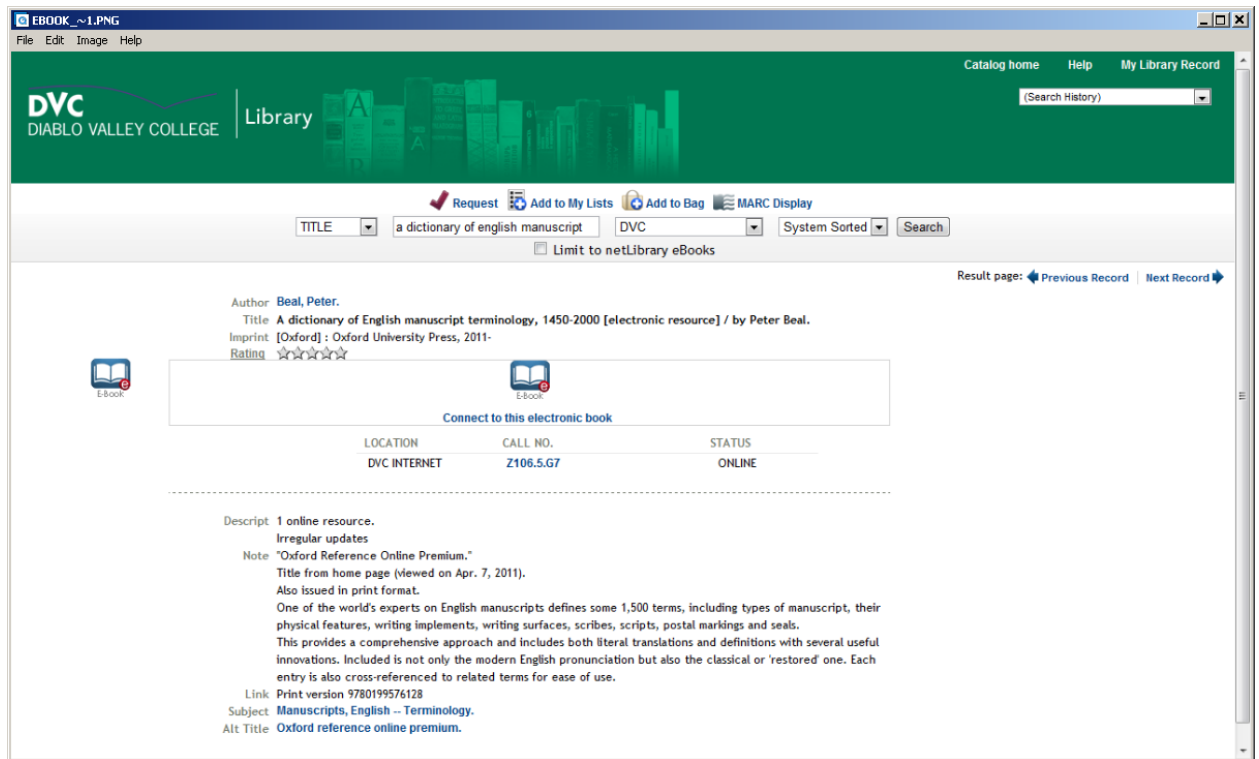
EBOOK_~1.PNG

File Edit Image Help

Catalog home Help My Library Record

(Search History)

DVC
DIABLO VALLEY COLLEGE

Library

Request Add to My Lists Add to Bag MARC Display

TITLE a dictionary of english manuscript DVC System Sorted Search

Limit to netLibrary eBooks

Result page: Previous Record | Next Record

Author Beal, Peter.
Title A dictionary of English manuscript terminology, 1450-2000 [electronic resource] / by Peter Beal.
Imprint [Oxford] : Oxford University Press, 2011-
Rating

E-Book

E-Book

Connect to this electronic book

| LOCATION | CALL NO. | STATUS |
|---|---|---|
| DVC INTERNET | Z106.5.G7 | ONLINE |

Descript 1 online resource.
Irregular updates
Note "Oxford Reference Online Premium."
Title from home page (viewed on Apr. 7, 2011).
Also issued in print format.
One of the world's experts on English manuscripts defines some 1,500 terms, including types of manuscript, their physical features, writing implements, writing surfaces, scribes, scripts, postal markings and seals.
This provides a comprehensive approach and includes both literal translations and definitions with several useful innovations. Included is not only the modern English pronunciation but also the classical or 'restored' one. Each entry is also cross-referenced to related terms for ease of use.
Link Print version 9780199576128
Subject Manuscripts, English -- Terminology.
Alt Title Oxford reference online premium.